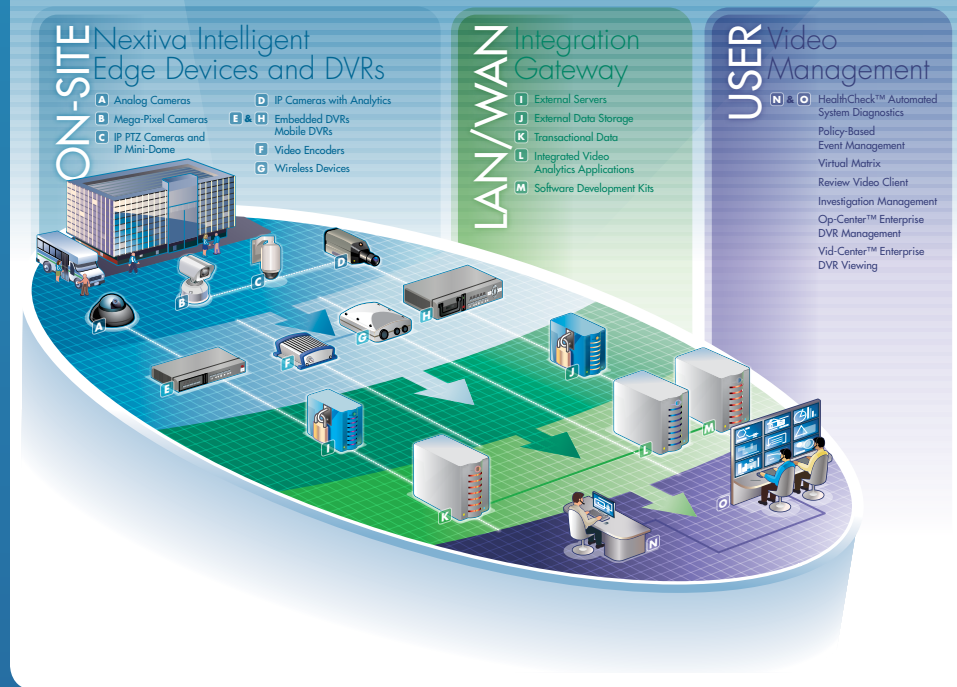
ON-SITE Nextiva Intelligent Edge Devices and DVRs

A Analog Cameras
B Mega-Pixel Cameras
C IP PTZ Cameras and IP Mini-Dome

D IP Cameras with Analytics
E & H Embedded DVRs Mobile DVRs
F Video Encoders
G Wireless Devices

LAN/WAN Integration Gateway

I External Servers
J External Data Storage
K Transactional Data
L Integrated Video Analytics Applications
M Software Development Kits

USER Video Management

N & O HealthCheck™ Automated System Diagnostics
Policy-Based Event Management
Virtual Matrix
Review Video Client
Investigation Management
Op-Center™ Enterprise DVR Management
Vid-Center™ Enterprise DVR Viewing

A
B
C
D
E
F
G
H
I
J
K
L
M
N
O